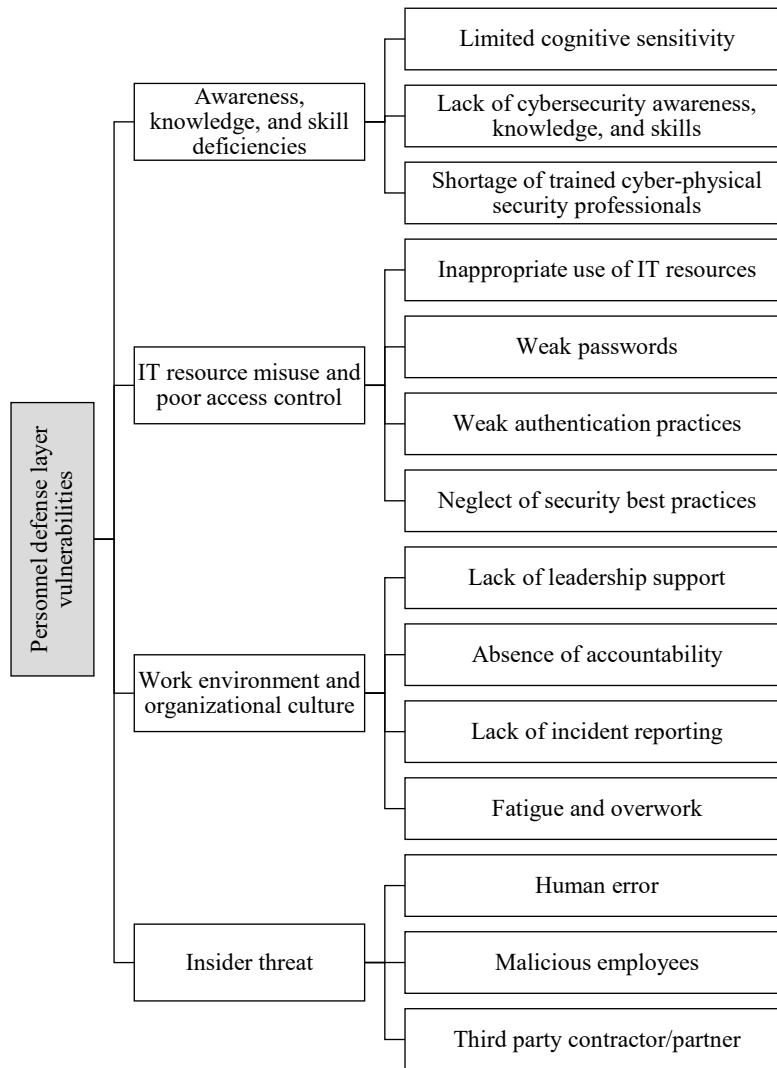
Personnel defense layer vulnerabilities

Awareness, knowledge, and skill deficiencies

Limited cognitive sensitivity

Lack of cybersecurity awareness, knowledge, and skills

Shortage of trained cyber-physical security professionals

IT resource misuse and poor access control

Inappropriate use of IT resources

Weak passwords

Weak authentication practices

Neglect of security best practices

Work environment and organizational culture

Lack of leadership support

Absence of accountability

Lack of incident reporting

Fatigue and overwork

Insider threat

Human error

Malicious employees

Third party contractor/partner